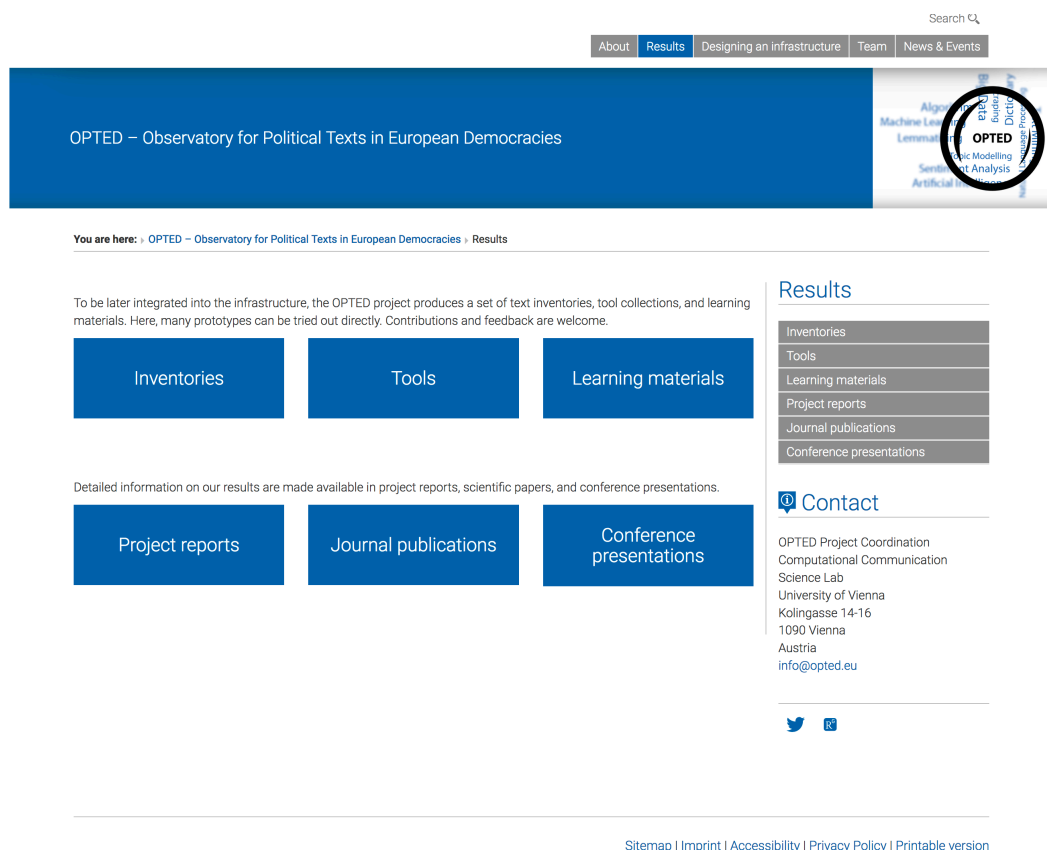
Search

About | Results | Designing an infrastructure | Team | News & Events

OPTED – Observatory for Political Texts in European Democracies

Algo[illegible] Machine Lea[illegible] Lemmat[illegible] Big Data Dicti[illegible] OPTED Topic Modelling Senti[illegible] nt Analysis Artificial I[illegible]

You are here: OPTED – Observatory for Political Texts in European Democracies Results

To be later integrated into the infrastructure, the OPTED project produces a set of text inventories, tool collections, and learning materials. Here, many prototypes can be tried out directly. Contributions and feedback are welcome.

Inventories

Tools

Learning materials

Detailed information on our results are made available in project reports, scientific papers, and conference presentations.

Project reports

Journal publications

Conference presentations

Results

Inventories
Tools
Learning materials
Project reports
Journal publications
Conference presentations

Contact

OPTED Project Coordination
Computational Communication Science Lab
University of Vienna
Kolingasse 14-16
1090 Vienna
Austria
info@opted.eu

Sitemap | Imprint | Accessibility | Privacy Policy | Printable version